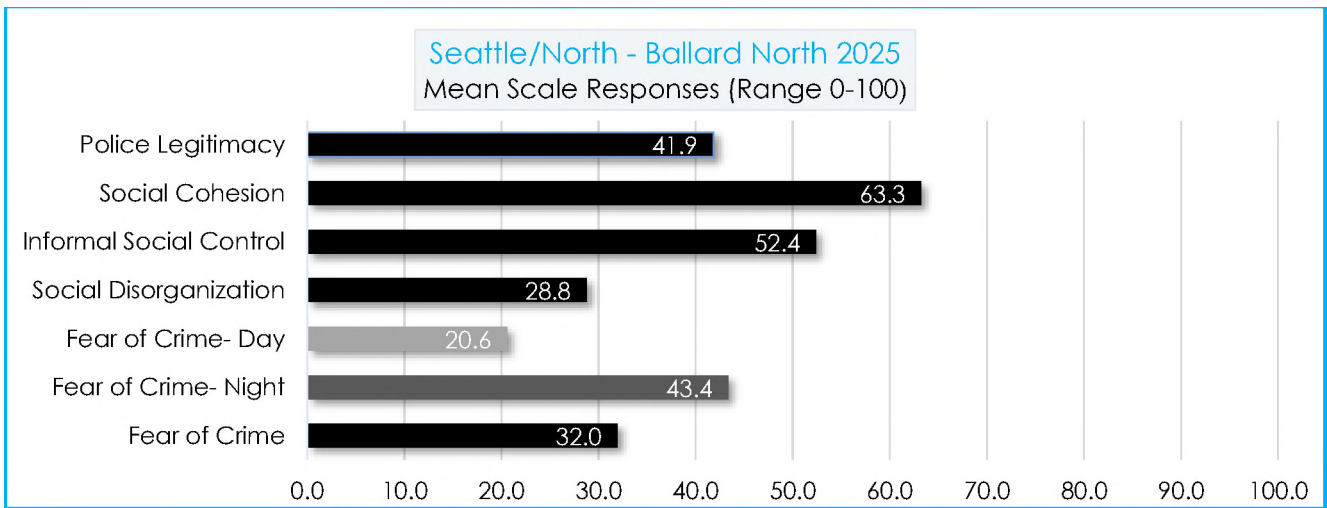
Seattle/North - Ballard North 2025
Mean Scale Responses (Range 0-100)

Police Legitimacy 41.9
Social Cohesion 63.3
Informal Social Control 52.4
Social Disorganization 28.8
Fear of Crime- Day 20.6
Fear of Crime- Night 43.4
Fear of Crime 32.0

0.0 10.0 20.0 30.0 40.0 50.0 60.0 70.0 80.0 90.0 100.0